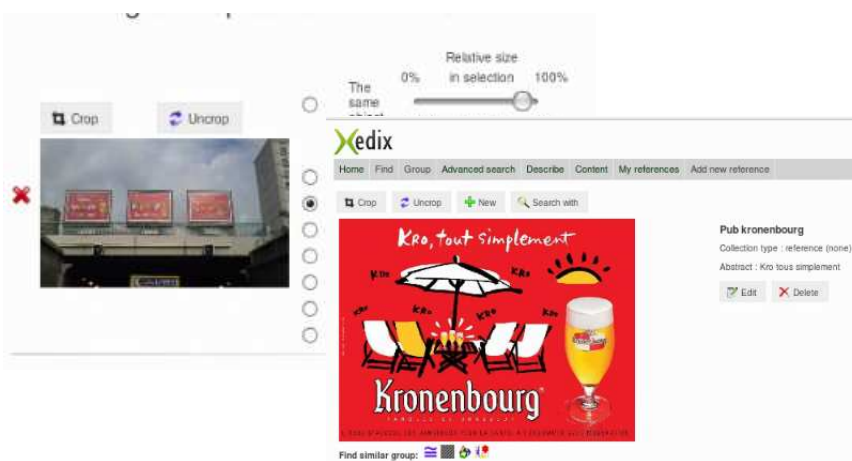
Crop

Uncrop

The same object

Relative size in selection

0%

100%

Xedix

Home Find Group Advanced search Describe Content My references Add new reference

Crop

Uncrop

New

Search with

Kro, tout simplement

Kro

Kro

Kro

Kro

Kronenbourg

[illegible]

Pub kronenbourg

Collection type : reference (none)

Abstract : Kro tous simplement

Edit

Delete

Find similar group: